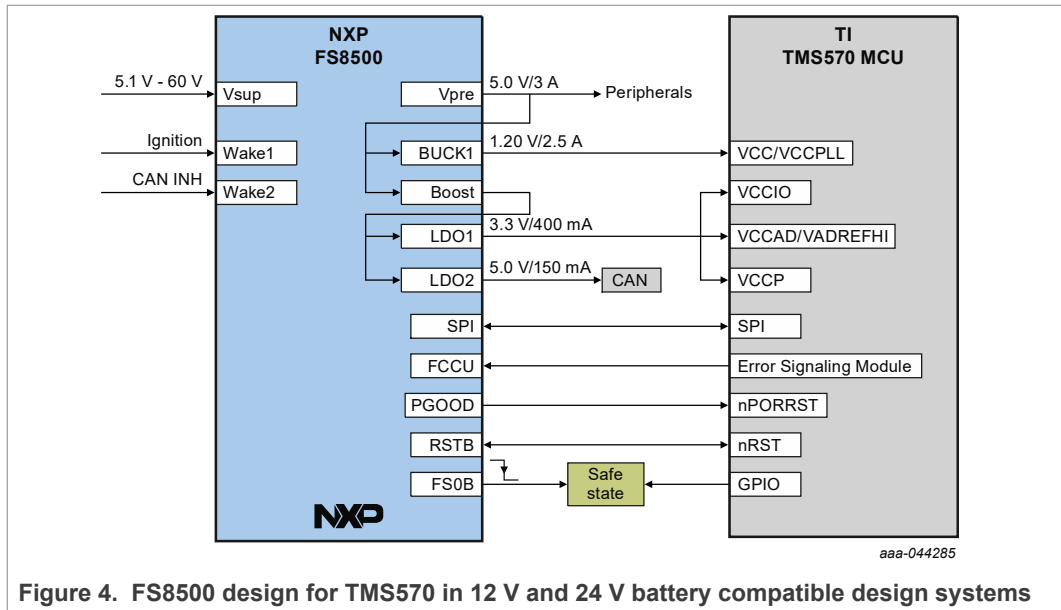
NXP
FS8500

TI
TMS570 MCU

5.1 V - 60 V
Vsup
Ignition
Wake1
CAN INH
Wake2

Vpre
5.0 V/3 A
Peripherals
BUCK1
1.20 V/2.5 A
Boost
LDO1
3.3 V/400 mA
LDO2
5.0 V/150 mA
CAN
SPI
FCCU
PGOOD
RSTB
FS0B
Safe state

VCC/VCCPLL
VCCIO
VCCAD/VADREFHI
VCCP
SPI
Error Signaling Module
nPORRST
nRST
GPIO

NXP

aaa-044285

Figure 4. FS8500 design for TMS570 in 12 V and 24 V battery compatible design systems